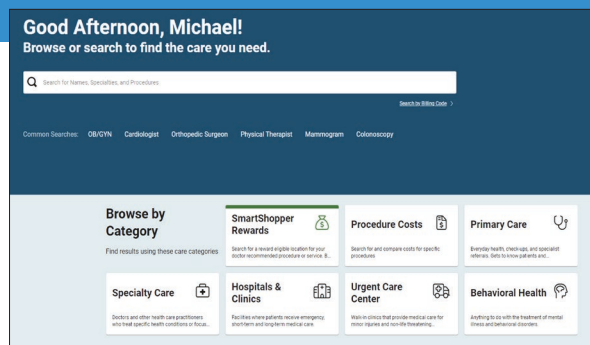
Good Afternoon, Michael!
Browse or search to find the care you need.

Search for Names, Specialties, and Procedures

Search by Billing Code >

Common Searches: OB/GYN Cardiologist Orthopedic Surgeon Physical Therapist Mammogram Colonoscopy

Browse by Category
Find results using these care categories

SmartShopper Rewards
Search for a reward eligible location for your doctor recommended procedure or service. B...

Procedure Costs
Search for and compare costs for specific procedures

Primary Care
Everyday health, check-ups, and specialist referrals. Gets to know patients and...

Specialty Care
Doctors and other health care practitioners who treat specific health conditions or focus...

Hospitals & Clinics
Facilities where patients receive emergency, short-term and long-term medical care.

Urgent Care Center
Walk-in clinics that provide medical care for minor injuries and non-life threatening...

Behavioral Health
Anything to do with the treatment of mental illness and behavioral disorders.